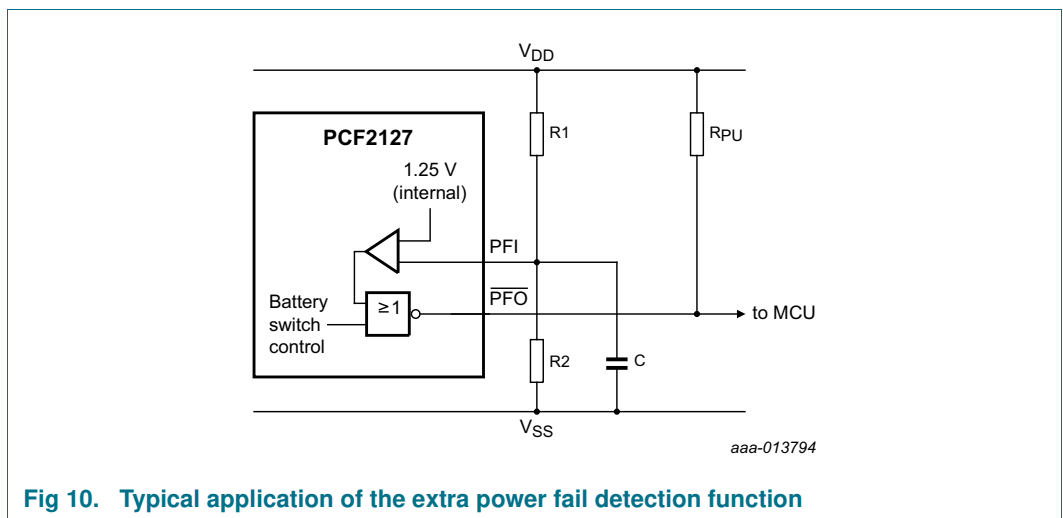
$V_{DD}$

PCF2127

R1

$R_{PU}$

1.25 V (internal)

PFI

Battery switch control

$\geq 1$

$\overline{PFO}$

to MCU

R2

C

$V_{SS}$

aaa-013794

Fig 10. Typical application of the extra power fail detection function